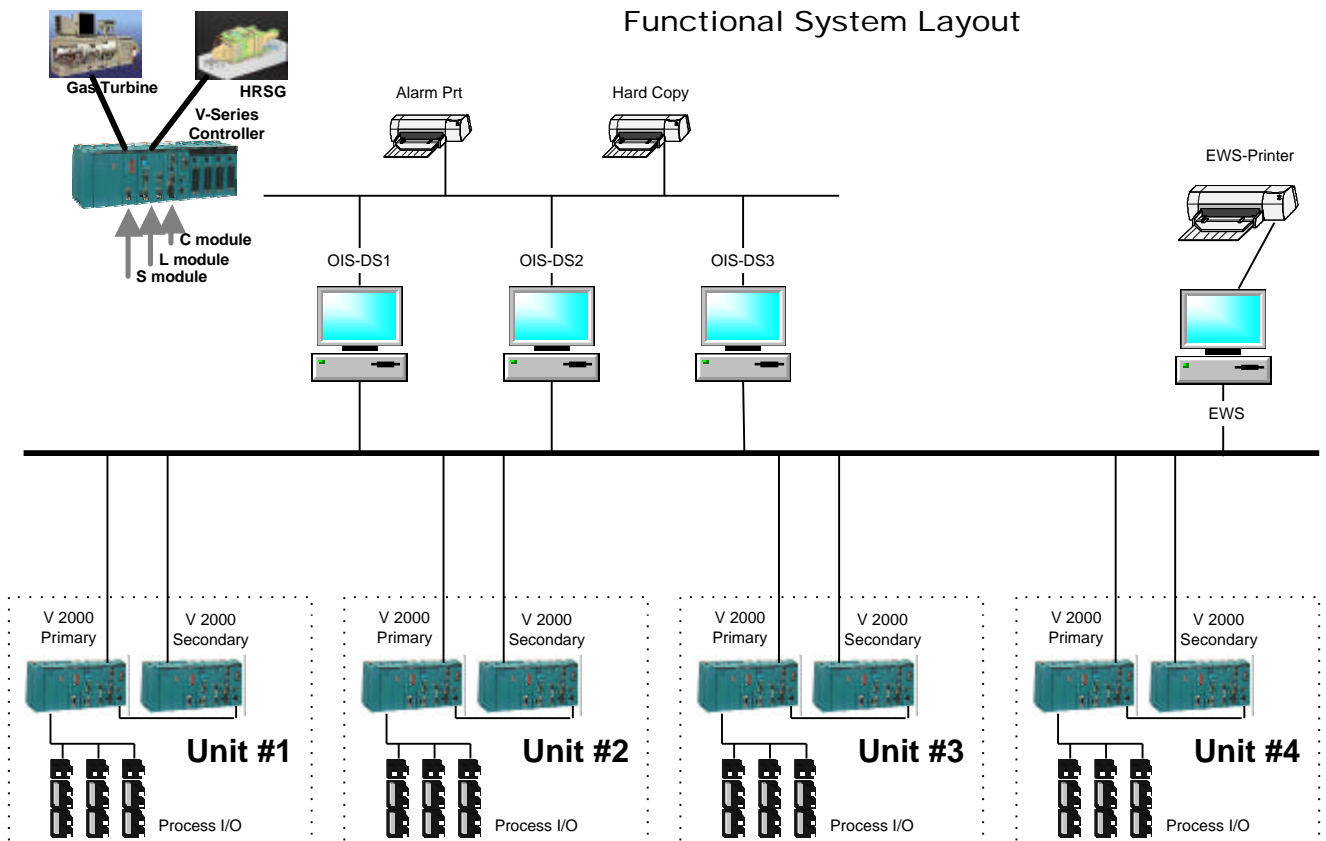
Functional System Layout

Gas Turbine

HRSG

V-Series Controller

C module
L module
S module

Alarm Prt

Hard Copy

EWS-Printer

OIS-DS1

OIS-DS2

OIS-DS3

EWS

V 2000 Primary

V 2000 Secondary

Unit #1

Process I/O

V 2000 Primary

V 2000 Secondary

Unit #2

Process I/O

V 2000 Primary

V 2000 Secondary

Unit #3

Process I/O

V 2000 Primary

V 2000 Secondary

Unit #4

Process I/O